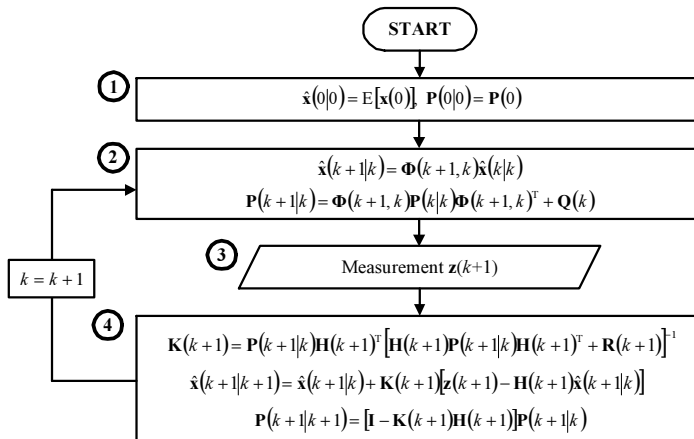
START

1

$\hat{\mathbf{x}}(0|0) = \mathrm{E}[\mathbf{x}(0)],\ \mathbf{P}(0|0) = \mathbf{P}(0)$

2

$\hat{\mathbf{x}}(k+1|k) = \mathbf{\Phi}(k+1,k)\hat{\mathbf{x}}(k|k)$

$\mathbf{P}(k+1|k) = \mathbf{\Phi}(k+1,k)\mathbf{P}(k|k)\mathbf{\Phi}(k+1,k)^{\mathrm{T}} + \mathbf{Q}(k)$

$k = k+1$

3

Measurement $\mathbf{z}(k+1)$

4

$\mathbf{K}(k+1) = \mathbf{P}(k+1|k)\mathbf{H}(k+1)^{\mathrm{T}}\left[\mathbf{H}(k+1)\mathbf{P}(k+1|k)\mathbf{H}(k+1)^{\mathrm{T}} + \mathbf{R}(k+1)\right]^{-1}$

$\hat{\mathbf{x}}(k+1|k+1) = \hat{\mathbf{x}}(k+1|k) + \mathbf{K}(k+1)\left[\mathbf{z}(k+1) - \mathbf{H}(k+1)\hat{\mathbf{x}}(k+1|k)\right]$

$\mathbf{P}(k+1|k+1) = \left[\mathbf{I} - \mathbf{K}(k+1)\mathbf{H}(k+1)\right]\mathbf{P}(k+1|k)$